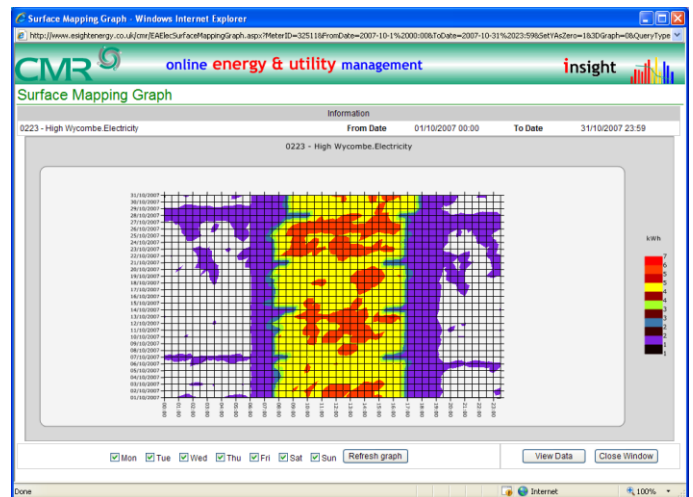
Surface Mapping Graph - Windows Internet Explorer

http://www.esightenergy.co.uk/cmr/EAElecSurfaceMappingGraph.aspx?MeterID=32511&FromDate=2007-10-1%2000:00&ToDate=2007-10-31%2023:59&SetYAsZero=1&3DGraph=0&QueryType

CMR

online energy & utility management

insight

Surface Mapping Graph

Information

| 0223 - High Wycombe.Electricity | From Date | 01/10/2007 00:00 | To Date | 31/10/2007 23:59 |
|---|---|---|---|---|

0223 - High Wycombe.Electricity

31/10/2007
30/10/2007
29/10/2007
28/10/2007
27/10/2007
26/10/2007
25/10/2007
24/10/2007
23/10/2007
22/10/2007
21/10/2007
20/10/2007
19/10/2007
18/10/2007
17/10/2007
16/10/2007
15/10/2007
14/10/2007
13/10/2007
12/10/2007
11/10/2007
10/10/2007
09/10/2007
08/10/2007
07/10/2007
06/10/2007
05/10/2007
04/10/2007
03/10/2007
02/10/2007
01/10/2007

kWh
7
6
5
5
4
4
3
3
2
2
1
1

Mon Tue Wed Thu Fri Sat Sun Refresh graph

View Data Close Window

Done Internet 100%